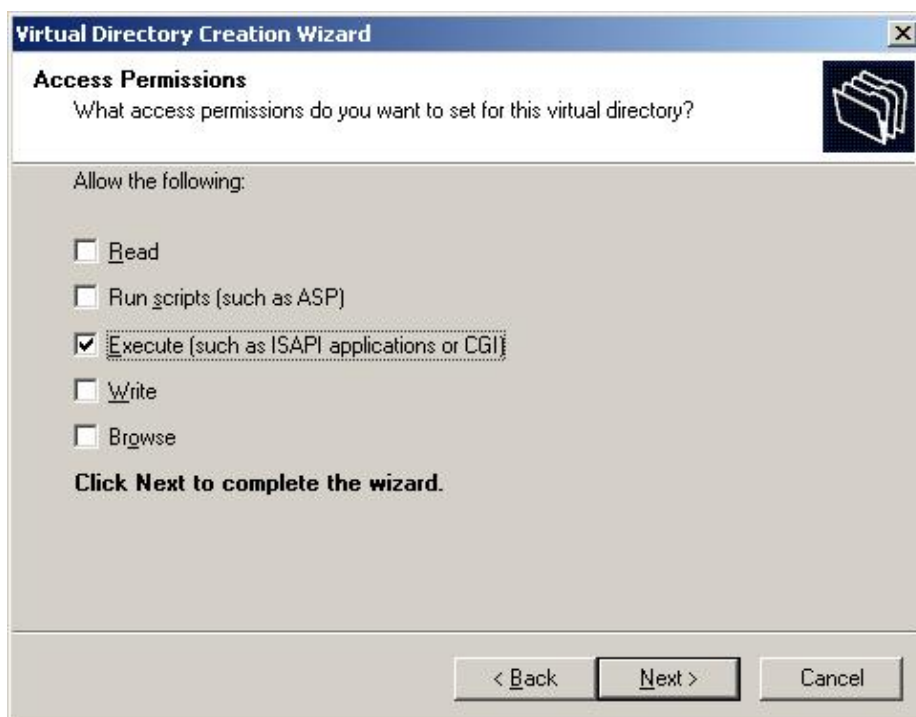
Virtual Directory Creation Wizard

Access Permissions
What access permissions do you want to set for this virtual directory?

Allow the following:

Read

Run scripts (such as ASP)

Execute (such as ISAPI applications or CGI)

Write

Browse

Click Next to complete the wizard.

< Back
Next >
Cancel